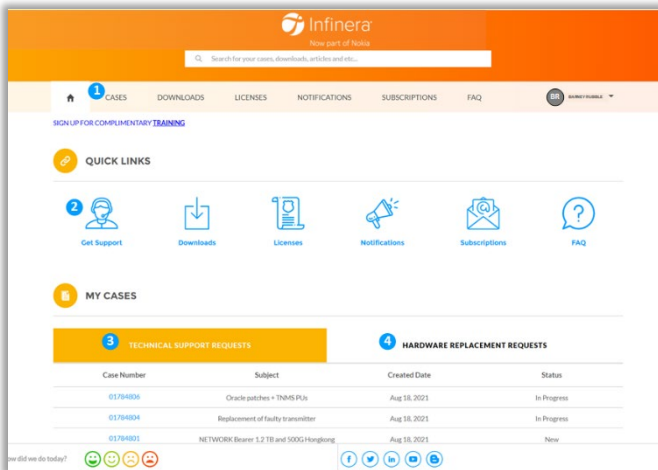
Infinera
Now part of Nokia

Search for your cases, downloads, articles and etc...

1 CASES DOWNLOADS LICENSES NOTIFICATIONS SUBSCRIPTIONS FAQ

BR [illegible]

SIGN UP FOR COMPLIMENTARY TRAINING

QUICK LINKS

2 Get Support
Downloads
Licenses
Notifications
Subscriptions
FAQ

MY CASES

3 TECHNICAL SUPPORT REQUESTS

4 HARDWARE REPLACEMENT REQUESTS

| Case Number | Subject | Created Date | Status |
|---|---|---|---|
| 01784806 | Oracle patches + TNMS PUs | Aug 18, 2021 | In Progress |
| 01784804 | Replacement of faulty transmitter | Aug 18, 2021 | In Progress |
| 01784801 | NETWORK Bearer 1.2 TB and 500G Hongkong | Aug 18, 2021 | New |

ow did we do today?